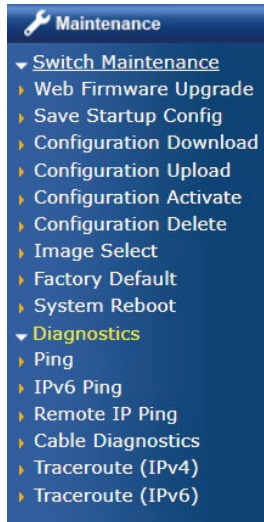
Maintenance

Switch Maintenance
Web Firmware Upgrade
Save Startup Config
Configuration Download
Configuration Upload
Configuration Activate
Configuration Delete
Image Select
Factory Default
System Reboot
Diagnostics
Ping
IPv6 Ping
Remote IP Ping
Cable Diagnostics
Traceroute (IPv4)
Traceroute (IPv6)